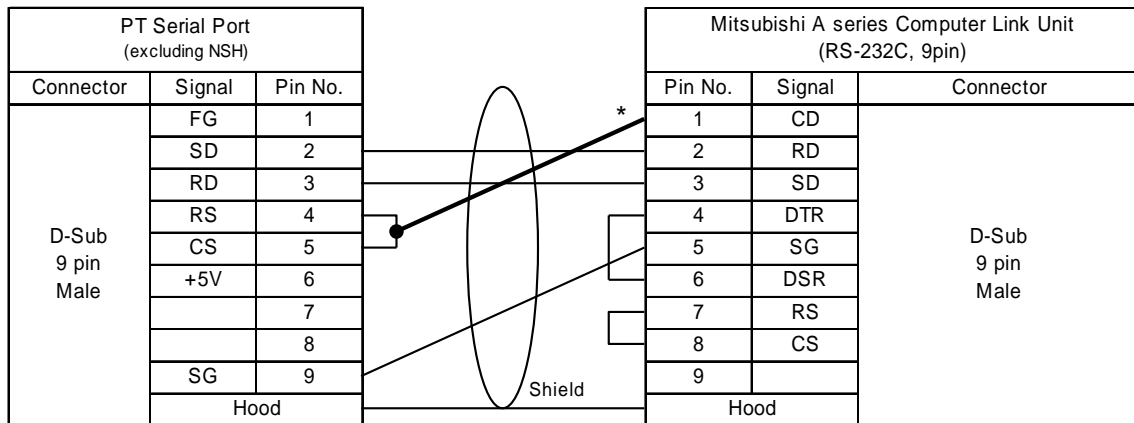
| PT Serial Port (excluding NSH) | | |
|---|---|---|
| Connector | Signal | Pin No. |
| D-Sub 9 pin Male | FG | 1 |
| | SD | 2 |
| | RD | 3 |
| | RS | 4 |
| | CS | 5 |
| | +5V | 6 |
| | | 7 |
| | | 8 |
| | SG | 9 |
| | Hood | |

*

Shield

| Mitsubishi A series Computer Link Unit (RS-232C, 9pin) | | |
|---|---|---|
| Pin No. | Signal | Connector |
| 1 | CD | D-Sub 9 pin Male |
| 2 | RD | |
| 3 | SD | |
| 4 | DTR | |
| 5 | SG | |
| 6 | DSR | |
| 7 | RS | |
| 8 | CS | |
| 9 | | |
| Hood | | |